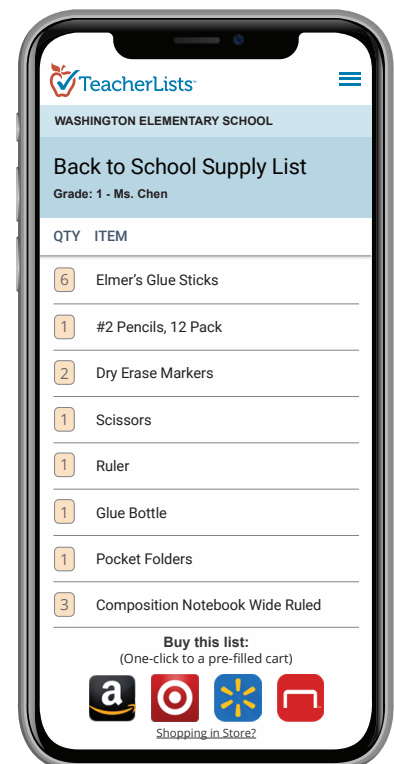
TeacherLists™

WASHINGTON ELEMENTARY SCHOOL

Back to School Supply List

Grade: 1 - Ms. Chen

| QTY | ITEM |
|---|---|
| 6 | Elmer's Glue Sticks |
| 1 | #2 Pencils, 12 Pack |
| 2 | Dry Erase Markers |
| 1 | Scissors |
| 1 | Ruler |
| 1 | Glue Bottle |
| 1 | Pocket Folders |
| 3 | Composition Notebook Wide Ruled |

Buy this list:
(One-click to a pre-filled cart)

a

Shopping in Store?